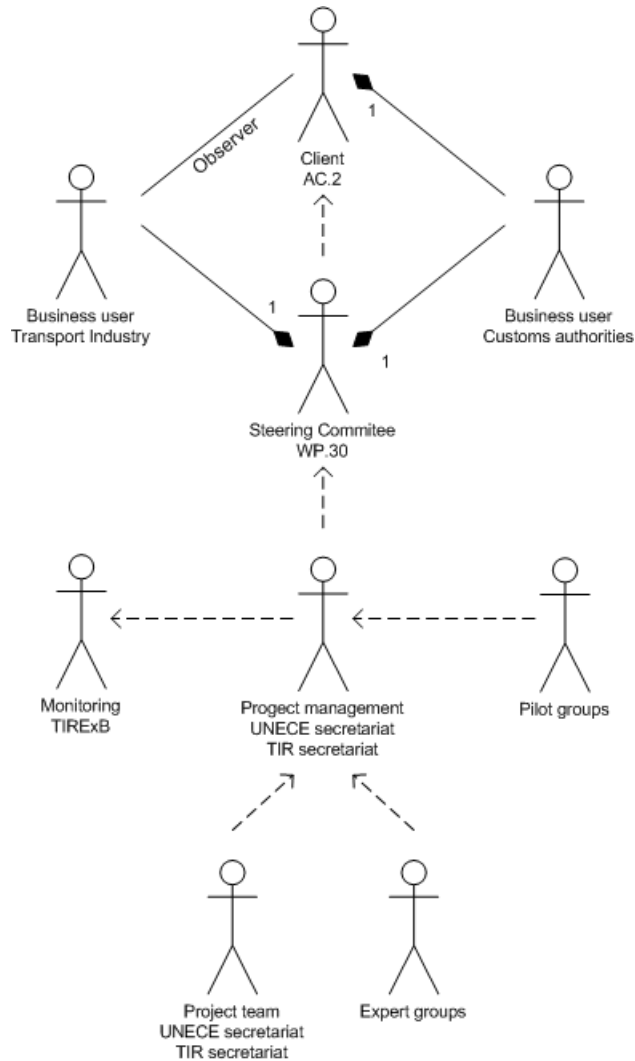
Client
AC.2

Observer

1

Business user
Transport Industry

1

1

Business user
Customs authorities

Steering Commitee
WP.30

Monitoring
TIRExB

Progect management
UNECE secretariat
TIR secretariat

Pilot groups

Project team
UNECE secretariat
TIR secretariat

Expert groups